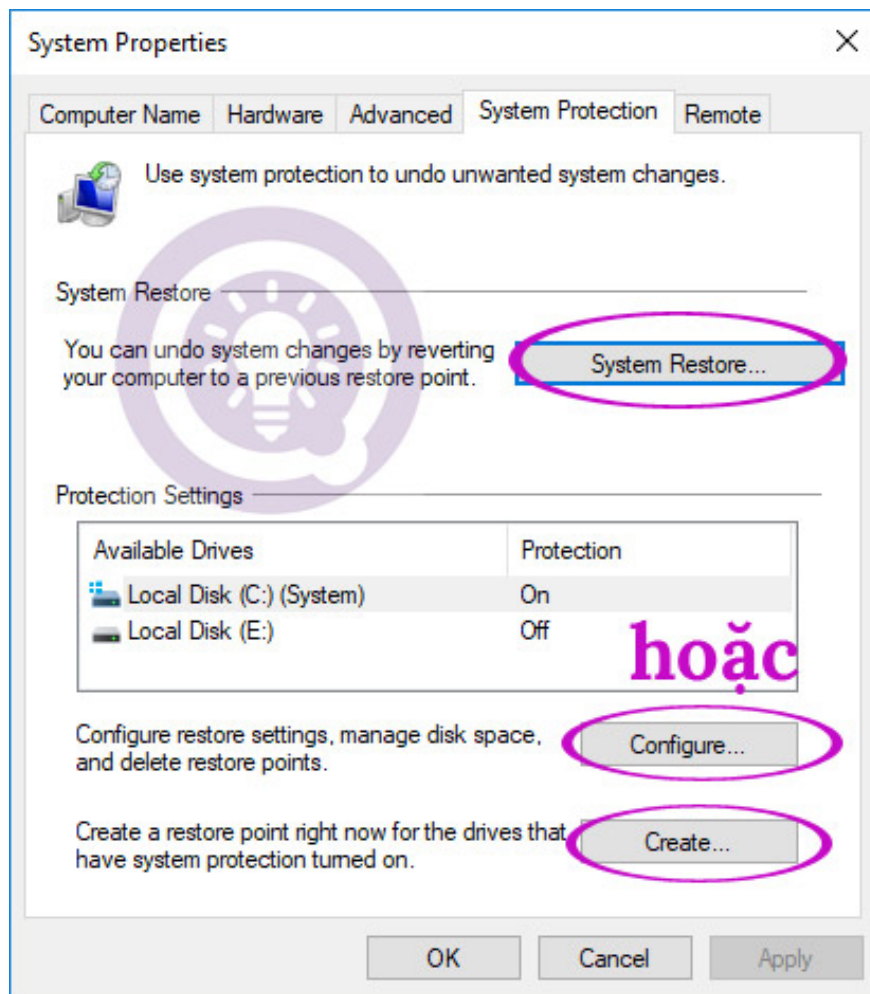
System Properties

Computer Name | Hardware | Advanced | System Protection | Remote

Use system protection to undo unwanted system changes.

System Restore

You can undo system changes by reverting your computer to a previous restore point.

System Restore...

Protection Settings

| Available Drives | Protection |
|---|---|
| Local Disk (C:) (System) | On |
| Local Disk (E:) | Off |

hoặc

Configure restore settings, manage disk space, and delete restore points.

Configure...

Create a restore point right now for the drives that have system protection turned on.

Create...

OK | Cancel | Apply